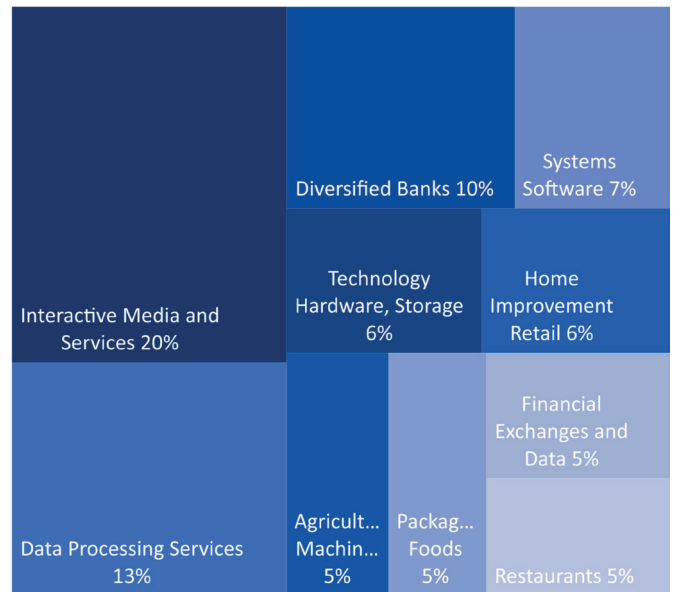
Interactive Media and Services 20%

Diversified Banks 10%

Systems Software 7%

Technology Hardware, Storage 6%

Home Improvement Retail 6%

Data Processing Services 13%

Agricult… Machin… 5%

Packag… Foods 5%

Financial Exchanges and Data 5%

Restaurants 5%